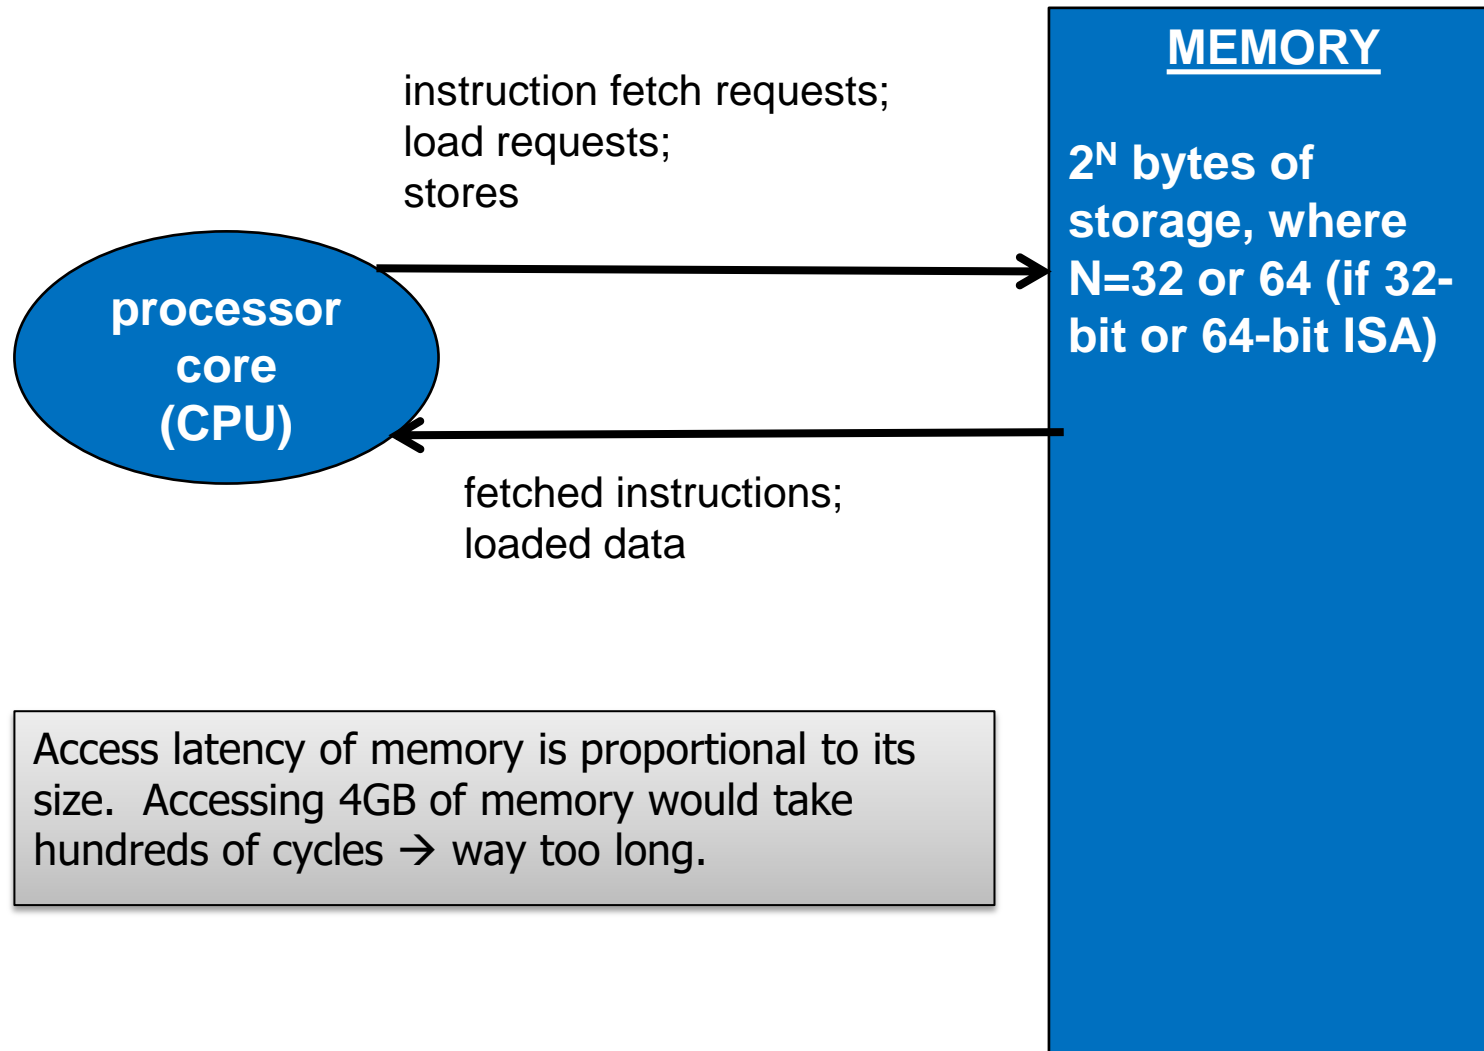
instruction fetch requests;
load requests;
stores

MEMORY

$2^N$ bytes of storage, where N=32 or 64 (if 32-bit or 64-bit ISA)

processor core (CPU)

fetched instructions;
loaded data

Access latency of memory is proportional to its size. Accessing 4GB of memory would take hundreds of cycles → way too long.